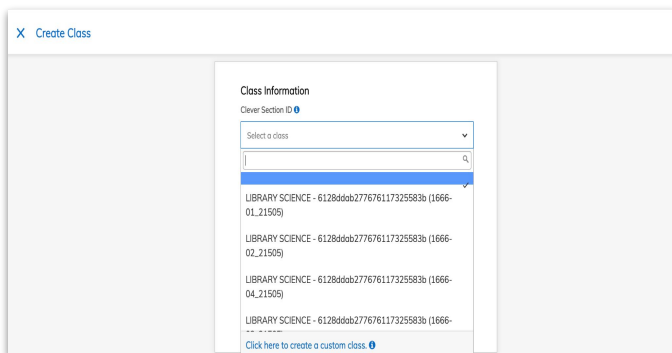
X Create Class

Class Information

Clever Section ID

Select a class

LIBRARY SCIENCE - 6128ddab277676117325583b (1666-01_21505)

LIBRARY SCIENCE - 6128ddab277676117325583b (1666-02_21505)

LIBRARY SCIENCE - 6128ddab277676117325583b (1666-04_21505)

LIBRARY SCIENCE - 6128ddab277676117325583b (1666-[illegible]

Click here to create a custom class.